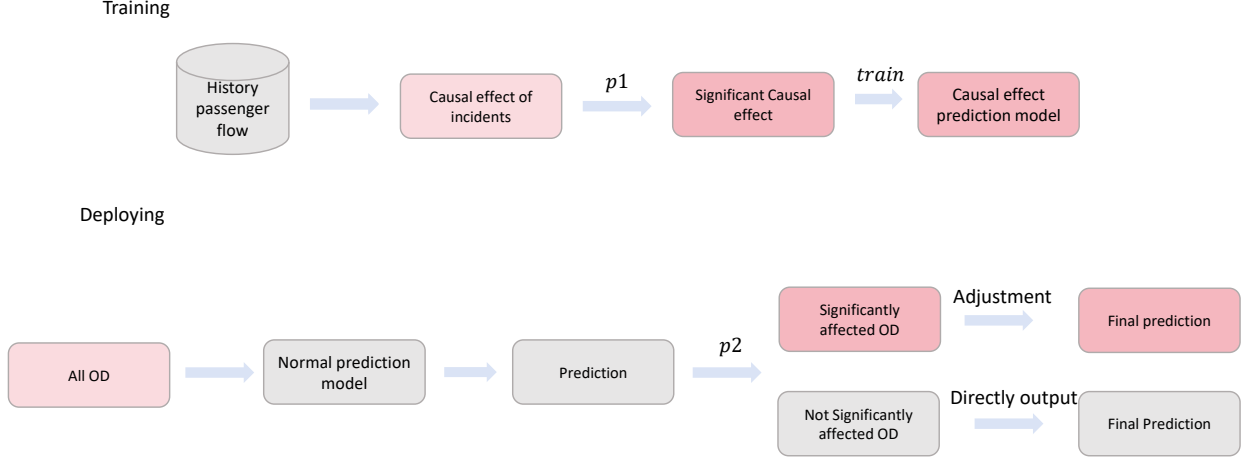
Training

History passenger flow

Causal effect of incidents

$p1$

Significant Causal effect

$train$

Causal effect prediction model

Deploying

All OD

Normal prediction model

Prediction

$p2$

Significantly affected OD

Adjustment

Final prediction

Not Significantly affected OD

Directly output

Final Prediction